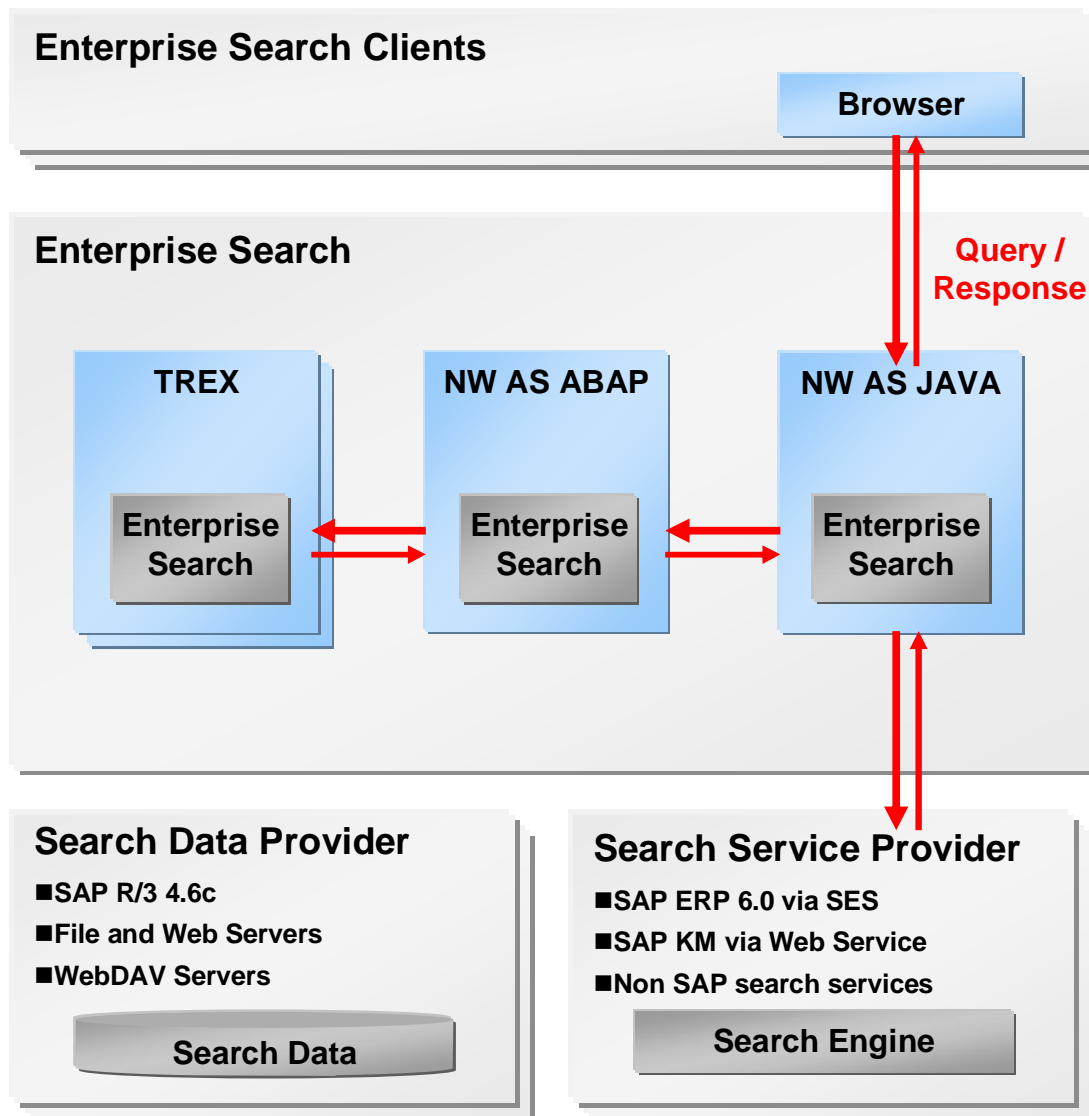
Enterprise Search Clients

Browser

Enterprise Search

Query / Response

TREX

Enterprise Search

NW AS ABAP

Enterprise Search

NW AS JAVA

Enterprise Search

Search Data Provider

■SAP R/3 4.6c
■File and Web Servers
■WebDAV Servers

Search Data

Search Service Provider

■SAP ERP 6.0 via SES
■SAP KM via Web Service
■Non SAP search services

Search Engine